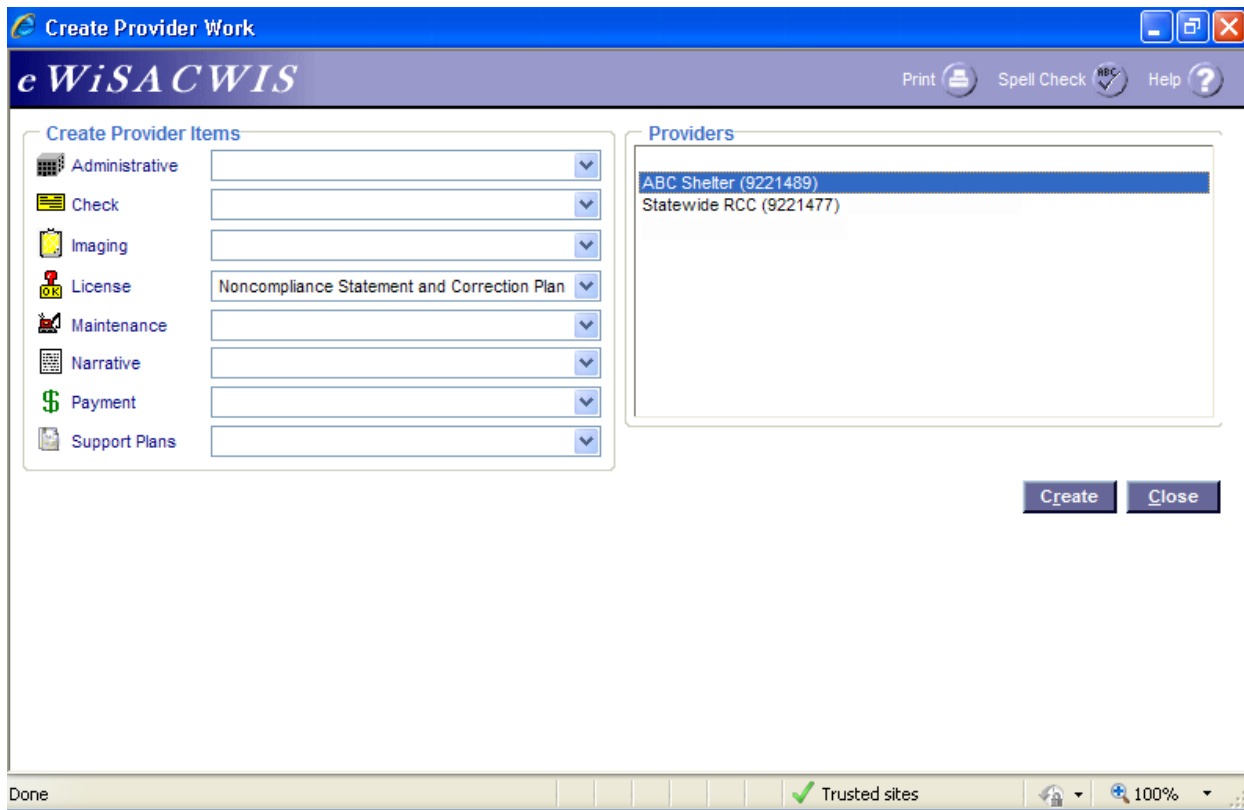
Create Provider Work

eWiSACWIS

Print Spell Check Help

Create Provider Items

Administrative

Check

Imaging

License Noncompliance Statement and Correction Plan

Maintenance

Narrative

Payment

Support Plans

Providers

ABC Shelter (9221489)
Statewide RCC (9221477)

Create Close

Done Trusted sites 100%